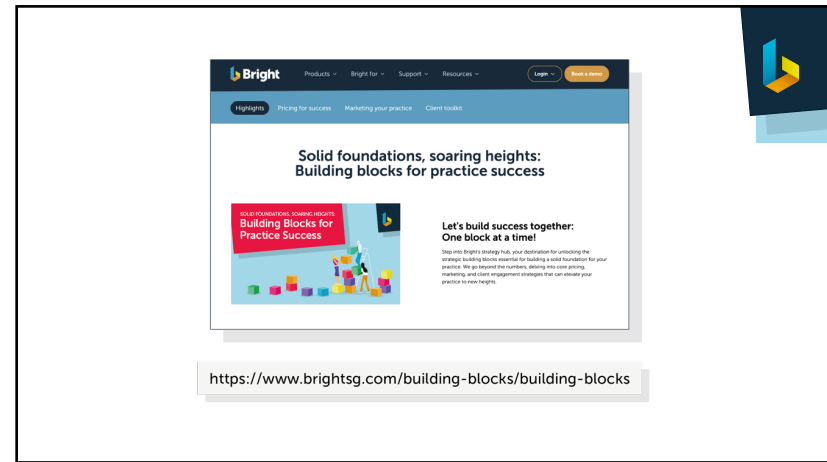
Bright Products Bright for Support Resources Login Book a demo

Highlights Pricing for success Marketing your practice Client toolkit

Solid foundations, soaring heights: Building blocks for practice success

SOLID FOUNDATIONS, SOARING HEIGHTS: Building Blocks for Practice Success

Let's build success together: One block at a time!

Step into Bright's strategy hub, your destination for unlocking the strategic building blocks essential for building a solid foundation for your practice. We go beyond the numbers, delving into core pricing, marketing, and client engagement strategies that can elevate your practice to new heights.

https://www.brightsg.com/building-blocks/building-blocks